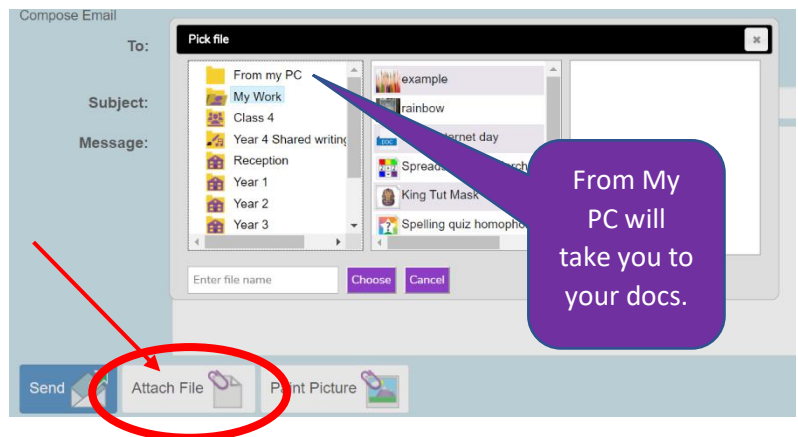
Compose Email

To:

Subject:

Message:

Pick file

From my PC
My Work
Class 4
Year 4 Shared writing
Reception
Year 1
Year 2
Year 3

example
rainbow
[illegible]ternet day
Spreads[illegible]rch
King Tut Mask
Spelling quiz homopho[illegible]

Enter file name
Choose
Cancel

From My PC will take you to your docs.

Send
Attach File
P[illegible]nt Picture